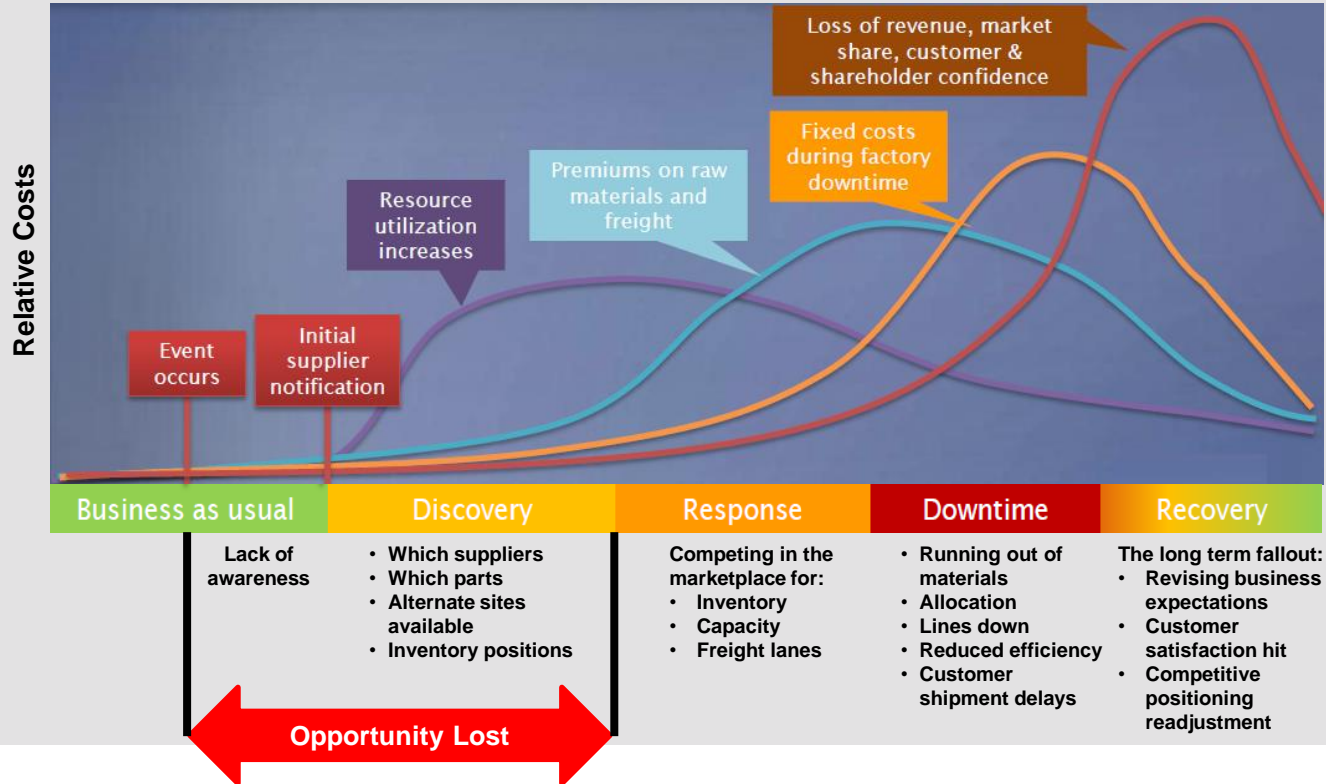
Relative Costs

Loss of revenue, market share, customer & shareholder confidence

Fixed costs during factory downtime

Premiums on raw materials and freight

Resource utilization increases

Event occurs

Initial supplier notification

Business as usual

Discovery

Response

Downtime

Recovery

Lack of awareness

• Which suppliers
• Which parts
• Alternate sites available
• Inventory positions

Competing in the marketplace for:
• Inventory
• Capacity
• Freight lanes

• Running out of materials
• Allocation
• Lines down
• Reduced efficiency
• Customer shipment delays

The long term fallout:
• Revising business expectations
• Customer satisfaction hit
• Competitive positioning readjustment

Opportunity Lost